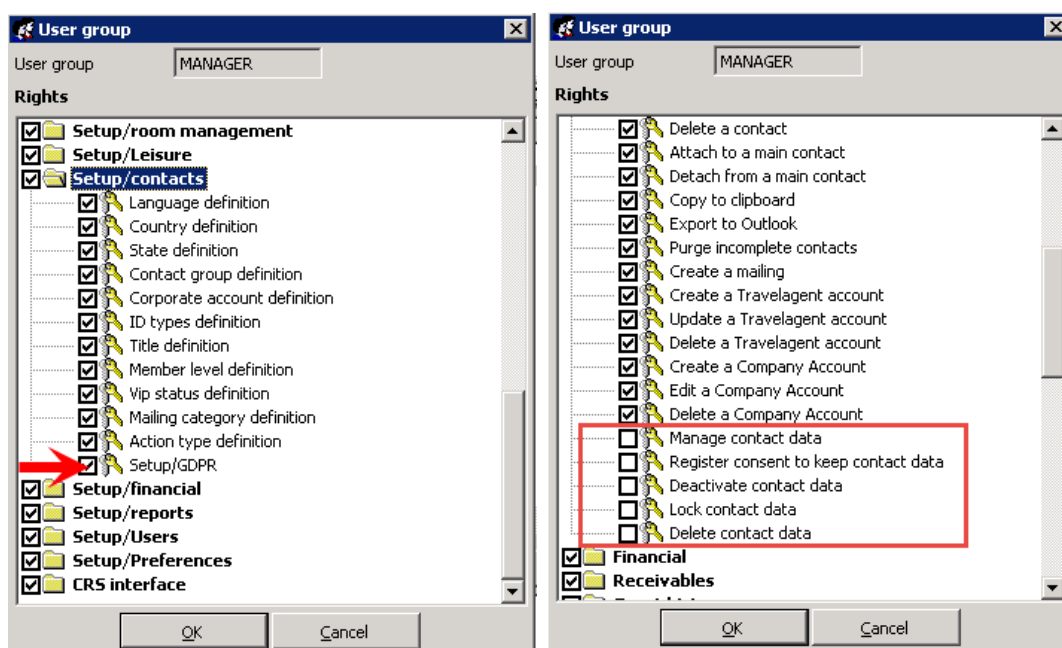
User group

User group MANAGER

Rights

Setup/room management
Setup/Leisure
Setup/contacts
Language definition
Country definition
State definition
Contact group definition
Corporate account definition
ID types definition
Title definition
Member level definition
Vip status definition
Mailing category definition
Action type definition
Setup/GDPR
Setup/financial
Setup/reports
Setup/Users
Setup/Preferences
CRS interface

OK Cancel

User group

User group MANAGER

Rights

Delete a contact
Attach to a main contact
Detach from a main contact
Copy to clipboard
Export to Outlook
Purge incomplete contacts
Create a mailing
Create a Travelagent account
Update a Travelagent account
Delete a Travelagent account
Create a Company Account
Edit a Company Account
Delete a Company Account
Manage contact data
Register consent to keep contact data
Deactivate contact data
Lock contact data
Delete contact data
Financial
Receivables
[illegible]

OK Cancel